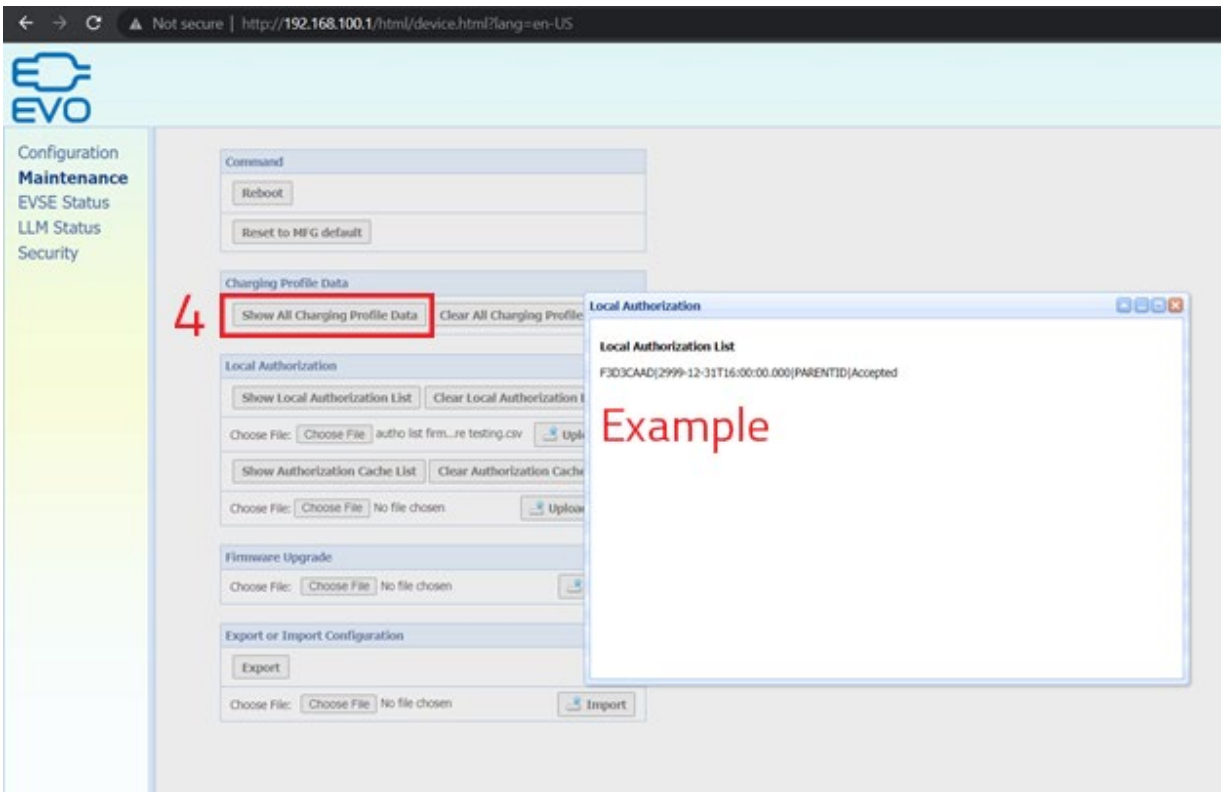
Not secure | http://192.168.100.1/html/device.html?lang=en-US

EVO

Configuration
Maintenance
EVSE Status
LLM Status
Security

Command
Reboot
Reset to MFG default

Charging Profile Data
4
Show All Charging Profile Data
Clear All Charging Profile

Local Authorization
Show Local Authorization List
Clear Local Authorization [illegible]
Choose File: Choose File autho list firm...re testing.csv
Upl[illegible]
Show Authorization Cache List
Clear Authorization Cach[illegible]
Choose File: Choose File No file chosen
Uploa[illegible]

Firmware Upgrade
Choose File: Choose File No file chosen

Export or Import Configuration
Export
Choose File: Choose File No file chosen
Import

Local Authorization
Local Authorization List
F3D3CAAD|2999-12-31T16:00:00.000|PARENTID|Accepted
Example